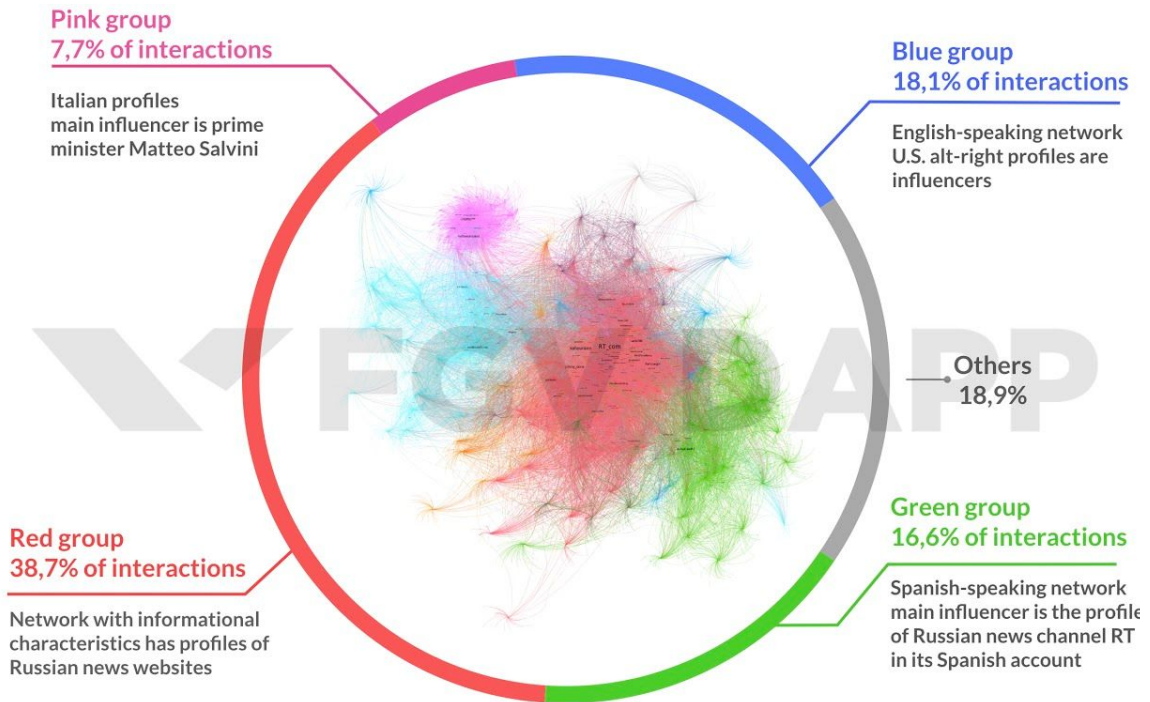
Pink group
7,7% of interactions

Italian profiles
main influencer is prime minister Matteo Salvini

Blue group
18,1% of interactions

English-speaking network
U.S. alt-right profiles are influencers

FGV DAPP

RT_com

Others
18,9%

Red group
38,7% of interactions

Network with informational characteristics has profiles of Russian news websites

Green group
16,6% of interactions

Spanish-speaking network
main influencer is the profile of Russian news channel RT in its Spanish account